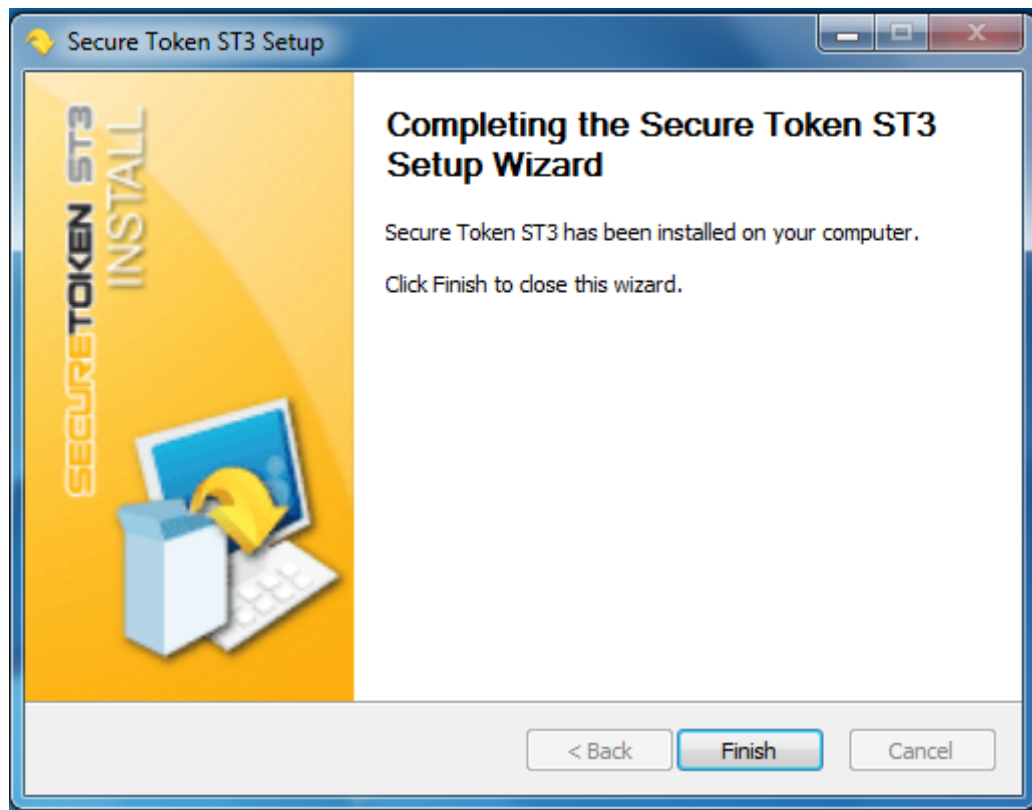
Secure Token ST3 Setup

SECURETOKEN ST3
INSTALL

Completing the Secure Token ST3 Setup Wizard

Secure Token ST3 has been installed on your computer.

Click Finish to close this wizard.

< Back

Finish

Cancel